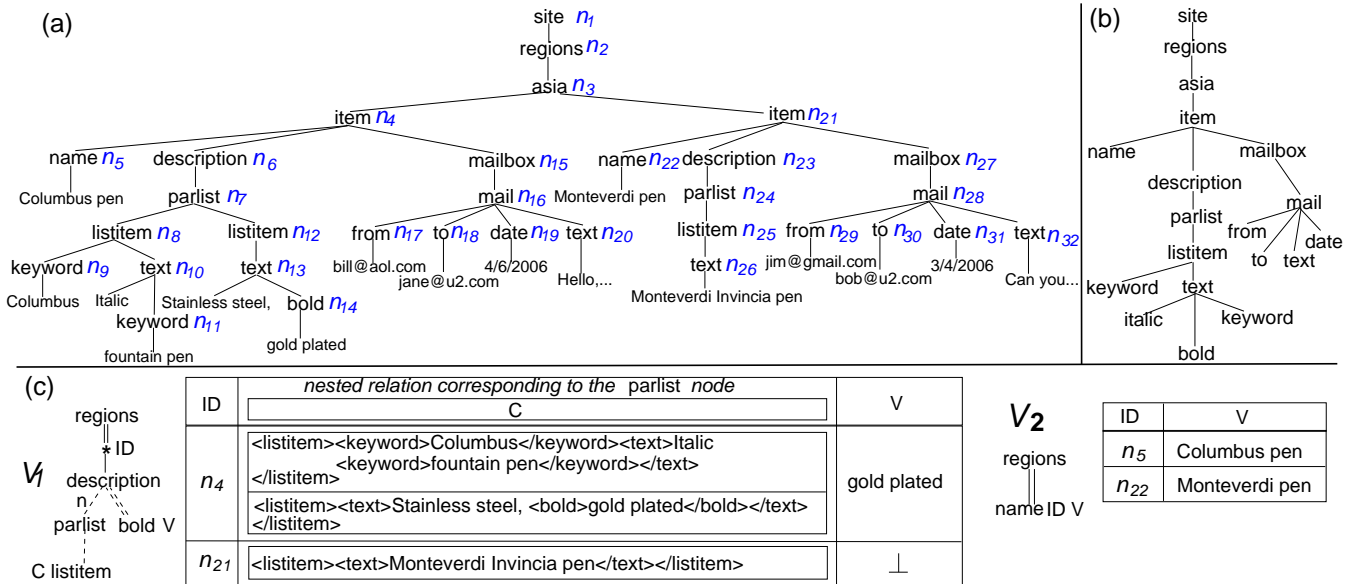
(a)

site $n_1$
regions $n_2$
asia $n_3$
item $n_4$
item $n_{21}$
name $n_5$
description $n_6$
mailbox $n_{15}$
name $n_{22}$
description $n_{23}$
mailbox $n_{27}$
Columbus pen
parlist $n_7$
mail $n_{16}$
Monteverdi pen
parlist $n_{24}$
mail $n_{28}$
listitem $n_8$
listitem $n_{12}$
from $n_{17}$
to $n_{18}$
date $n_{19}$
text $n_{20}$
listitem $n_{25}$
from $n_{29}$
to $n_{30}$
date $n_{31}$
text $n_{32}$
keyword $n_9$
text $n_{10}$
text $n_{13}$
bill@aol.com
4/6/2006
text $n_{26}$
jim@gmail.com
3/4/2006
Columbus
Italic
Stainless steel,
bold $n_{14}$
jane@u2.com
Hello,...
bob@u2.com
Can you...
keyword $n_{11}$
Monteverdi Invincia pen
gold plated
fountain pen

(b)

site
regions
asia
item
name
mailbox
description
mail
parlist
from
date
listitem
to
text
keyword
text
italic
keyword
bold

(c)

regions
* ID
$V_1$
description
n
parlist
bold V
C listitem

| ID | *nested relation corresponding to the* parlist *node* C | V |
|---|---|---|
| $n_4$ | <listitem><keyword>Columbus</keyword><text>Italic <keyword>fountain pen</keyword></text> </listitem> <listitem><text>Stainless steel, <bold>gold plated</bold></text> </listitem> | gold plated |
| $n_{21}$ | <listitem><text>Monteverdi Invincia pen</text></listitem> | $\perp$ |

$V_2$
regions
name ID V

| ID | V |
|---|---|
| $n_5$ | Columbus pen |
| $n_{22}$ | Monteverdi pen |